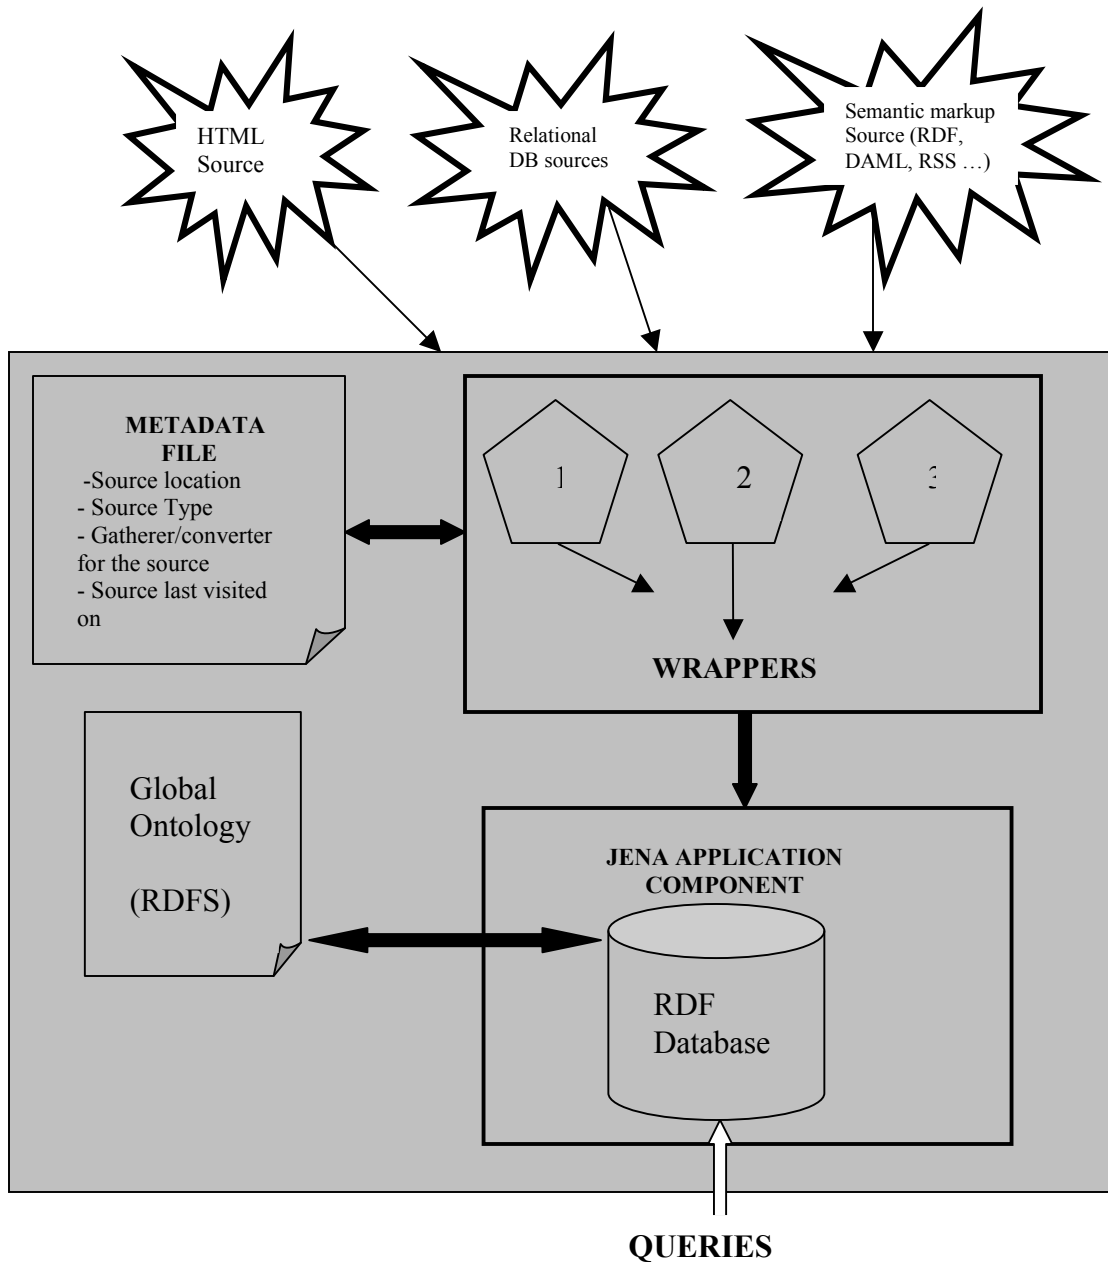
HTML Source

Relational DB sources

Semantic markup Source (RDF, DAML, RSS …)

METADATA FILE
-Source location
- Source Type
- Gatherer/converter for the source
- Source last visited on

1

2

3

WRAPPERS

Global Ontology

(RDFS)

JENA APPLICATION COMPONENT

RDF Database

QUERIES